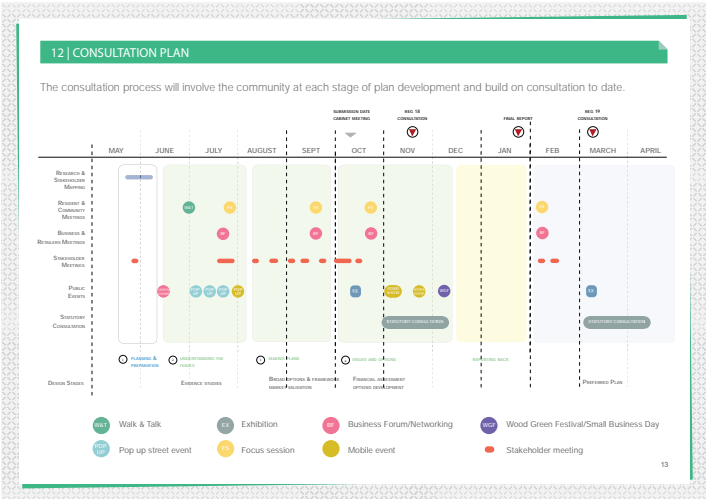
12 | CONSULTATION PLAN

The consultation process will involve the community at each stage of plan development and build on consultation to date.

SUBMISSION DATE CABINET MEETING

REG 18 CONSULTATION

FINAL REPORT

REG 19 CONSULTATION

| MAY | JUNE | JULY | AUGUST | SEPT | OCT | NOV | DEC | JAN | FEB | MARCH | APRIL |
|---|---|---|---|---|---|---|---|---|---|---|---|

Research & Stakeholder Mapping

Resident & Community Meetings

Business & Retailers Meetings

Stakeholder Meetings

Public Events

Statutory Consultation

W&T

FS

BF

EX

WGF

STATUTORY CONSULTATION

STATUTORY CONSULTATION

1 PLANNING & PREPARATION

2 UNDERSTANDING THE ISSUES

3 SHAPING PLANS

4 IDEAS AND OPTIONS

REPORTING BACK

Design Stages

Evidence studies

Broad options & framework market validation

Financial assessment options development

Preferred Plan

W&T Walk & Talk

EX Exhibition

BF Business Forum/Networking

WGF Wood Green Festival/Small Business Day

POP UP Pop up street event

FS Focus session

Mobile event

Stakeholder meeting

13